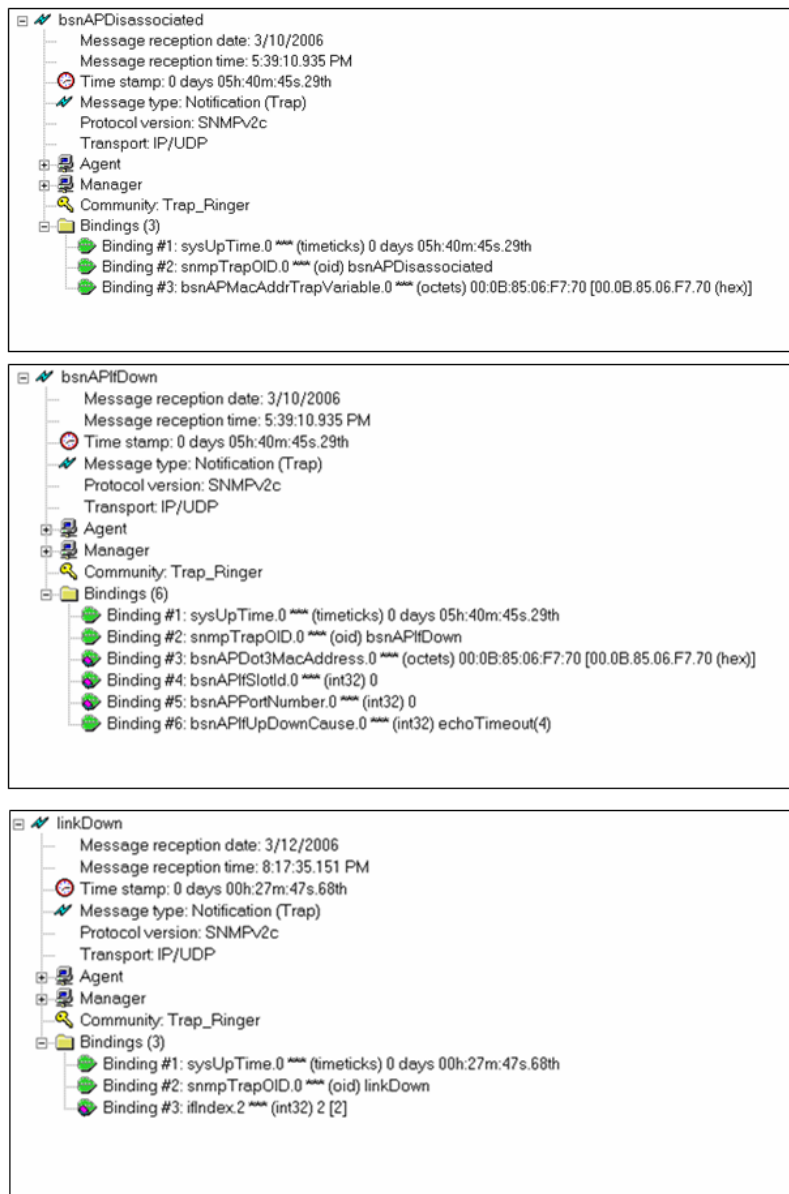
bsnAPDisassociated
Message reception date: 3/10/2006
Message reception time: 5:39:10.935 PM
Time stamp: 0 days 05h:40m:45s.29th
Message type: Notification (Trap)
Protocol version: SNMPv2c
Transport: IP/UDP
Agent
Manager
Community: Trap_Ringer
Bindings (3)
Binding #1: sysUpTime.0 *** (timeticks) 0 days 05h:40m:45s.29th
Binding #2: snmpTrapOID.0 *** (oid) bsnAPDisassociated
Binding #3: bsnAPMacAddrTrapVariable.0 *** (octets) 00:0B:85:06:F7:70 [00.0B.85.06.F7.70 (hex)]

bsnAPIfDown
Message reception date: 3/10/2006
Message reception time: 5:39:10.935 PM
Time stamp: 0 days 05h:40m:45s.29th
Message type: Notification (Trap)
Protocol version: SNMPv2c
Transport: IP/UDP
Agent
Manager
Community: Trap_Ringer
Bindings (6)
Binding #1: sysUpTime.0 *** (timeticks) 0 days 05h:40m:45s.29th
Binding #2: snmpTrapOID.0 *** (oid) bsnAPIfDown
Binding #3: bsnAPDot3MacAddress.0 *** (octets) 00:0B:85:06:F7:70 [00.0B.85.06.F7.70 (hex)]
Binding #4: bsnAPIfSlotId.0 *** (int32) 0
Binding #5: bsnAPPortNumber.0 *** (int32) 0
Binding #6: bsnAPIfUpDownCause.0 *** (int32) echoTimeout(4)

linkDown
Message reception date: 3/12/2006
Message reception time: 8:17:35.151 PM
Time stamp: 0 days 00h:27m:47s.68th
Message type: Notification (Trap)
Protocol version: SNMPv2c
Transport: IP/UDP
Agent
Manager
Community: Trap_Ringer
Bindings (3)
Binding #1: sysUpTime.0 *** (timeticks) 0 days 00h:27m:47s.68th
Binding #2: snmpTrapOID.0 *** (oid) linkDown
Binding #3: ifIndex.2 *** (int32) 2 [2]